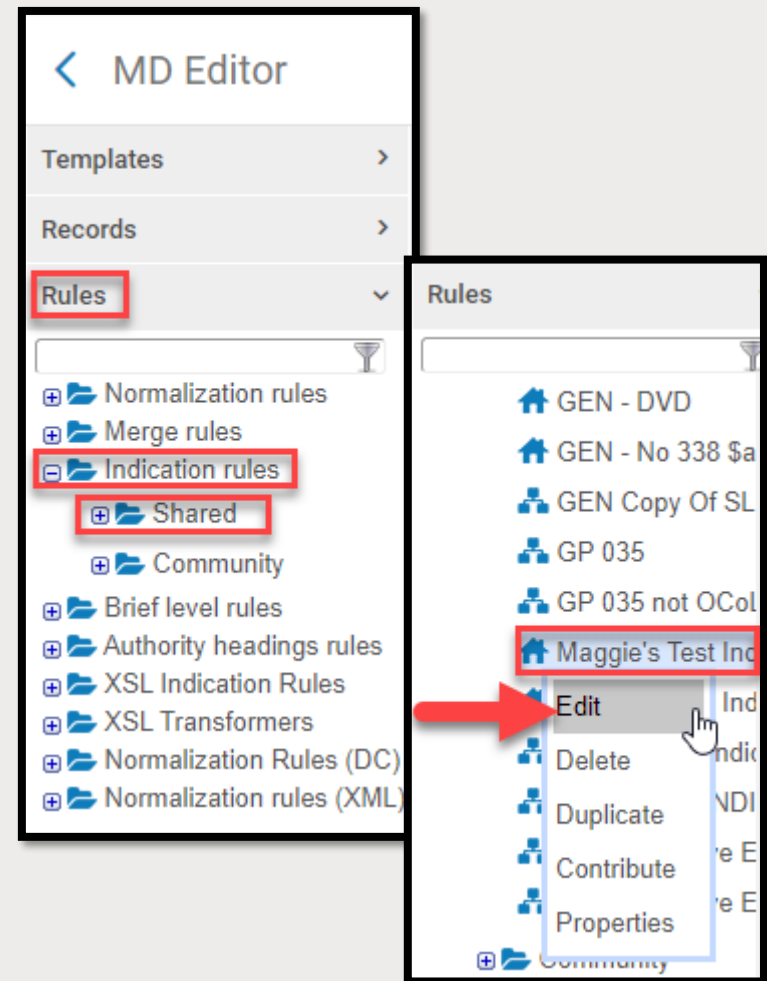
MD Editor

Templates

Records

Rules

Normalization rules

Merge rules

Indication rules

Shared

Community

Brief level rules

Authority headings rules

XSL Indication Rules

XSL Transformers

Normalization Rules (DC)

Normalization rules (XML)

Rules

GEN - DVD

GEN - No 338 $a

GEN Copy Of SL

GP 035

GP 035 not OCoL

Maggie's Test Ind

Edit

Delete

Duplicate

Contribute

Properties

Ind

ndic

NDI

re E

re E

Community